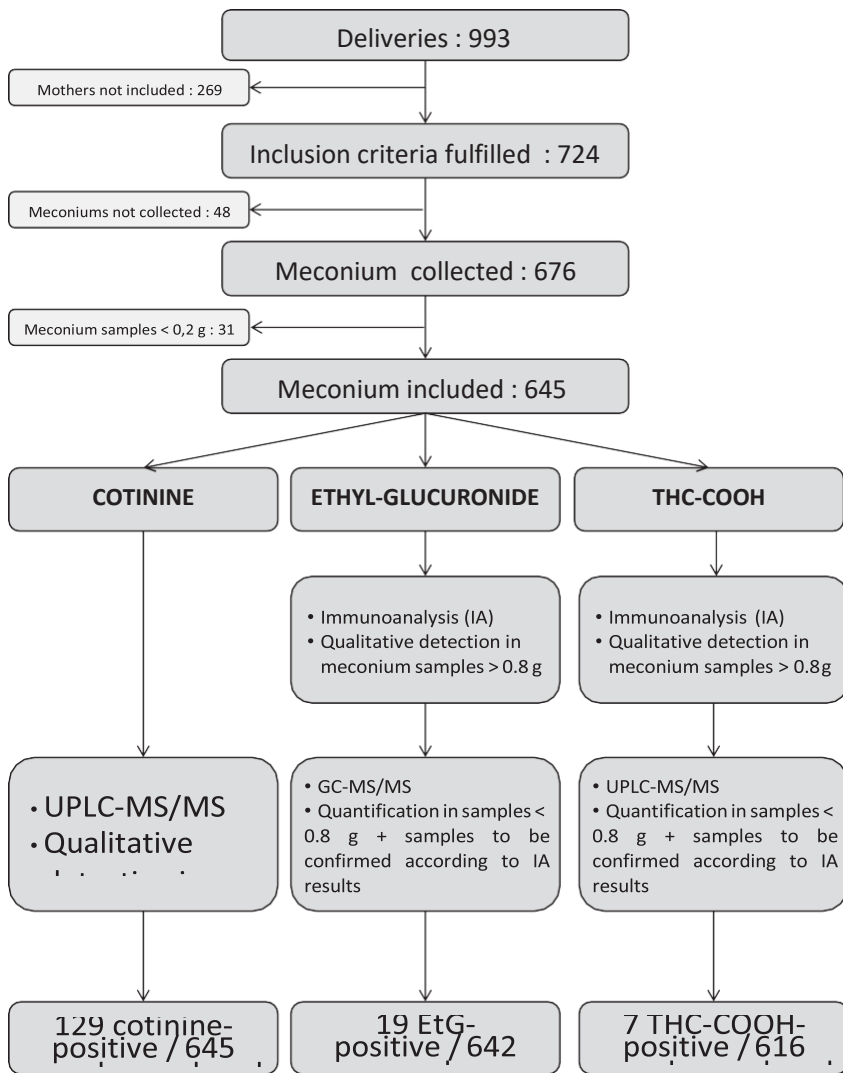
Deliveries : 993

Mothers not included : 269

Inclusion criteria fulfilled : 724

Meconiums not collected : 48

Meconium collected : 676

Meconium samples < 0,2 g : 31

Meconium included : 645

COTININE

ETHYL-GLUCURONIDE

THC-COOH

• Immunoanalysis (IA)
• Qualitative detection in meconium samples > 0.8 g

• Immunoanalysis (IA)
• Qualitative detection in meconium samples > 0.8g

• UPLC-MS/MS
• Qualitative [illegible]

• GC-MS/MS
• Quantification in samples < 0.8 g + samples to be confirmed according to IA results

• UPLC-MS/MS
• Quantification in samples < 0.8 g + samples to be confirmed according to IA results

129 cotinine-positive / 645 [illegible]

19 EtG-positive / 642

7 THC-COOH-positive / 616 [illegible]